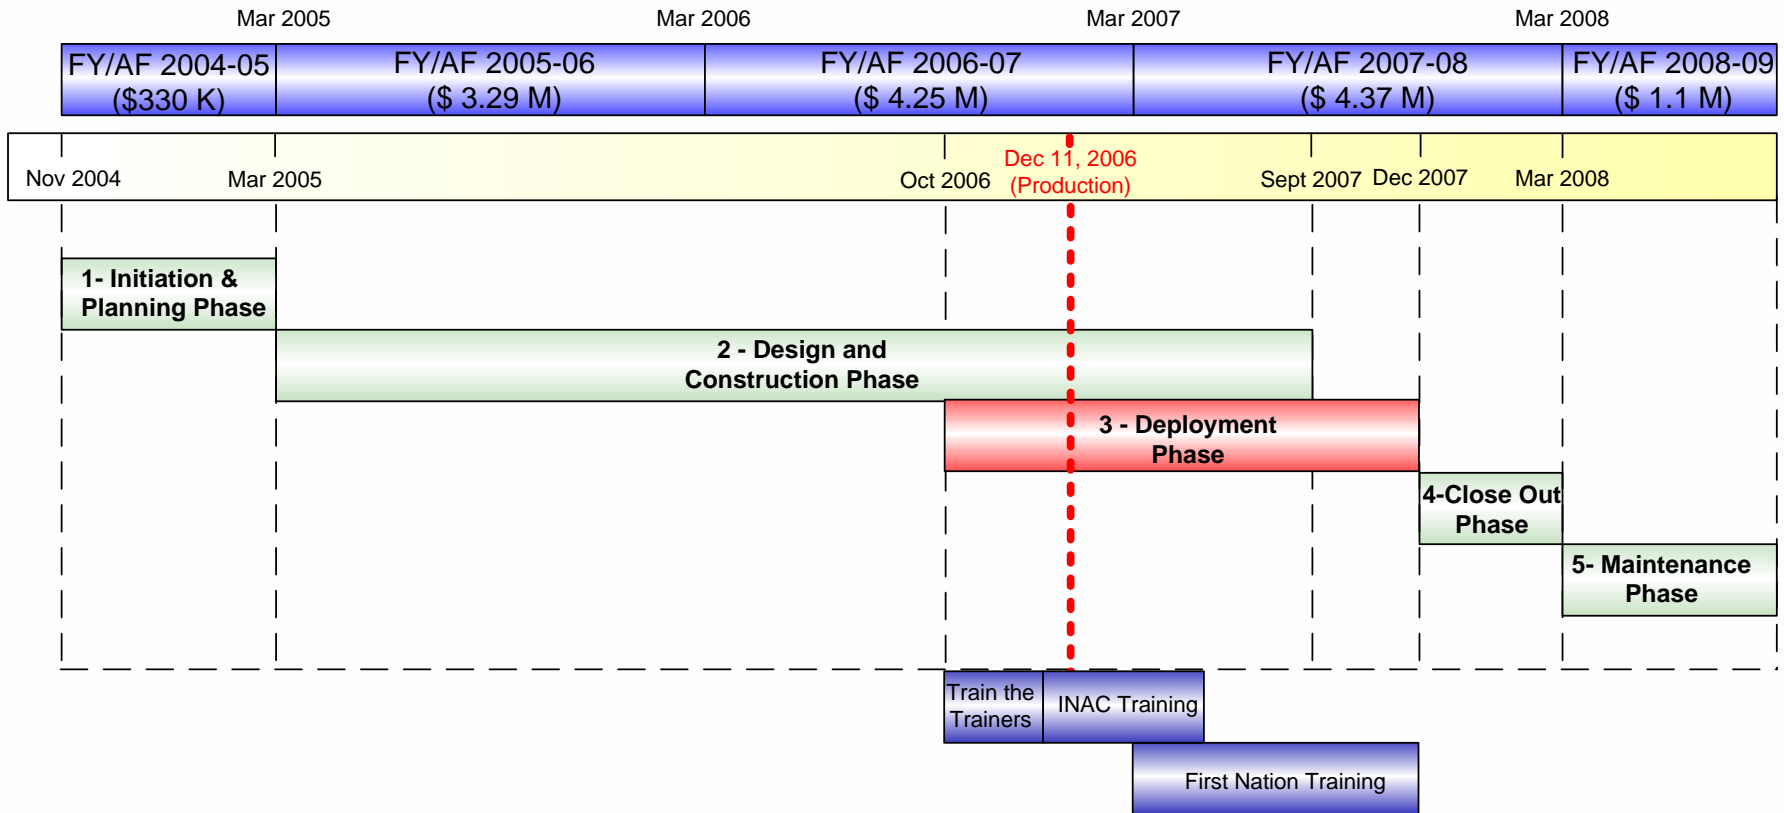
Mar 2005 Mar 2006 Mar 2007 Mar 2008

FY/AF 2004-05 ($330 K)
FY/AF 2005-06 ($ 3.29 M)
FY/AF 2006-07 ($ 4.25 M)
FY/AF 2007-08 ($ 4.37 M)
FY/AF 2008-09 ($ 1.1 M)

Nov 2004 Mar 2005 Oct 2006 Dec 11, 2006 (Production) Sept 2007 Dec 2007 Mar 2008

1- Initiation & Planning Phase

2 - Design and Construction Phase

3 - Deployment Phase

4-Close Out Phase

5- Maintenance Phase

Train the Trainers

INAC Training

First Nation Training